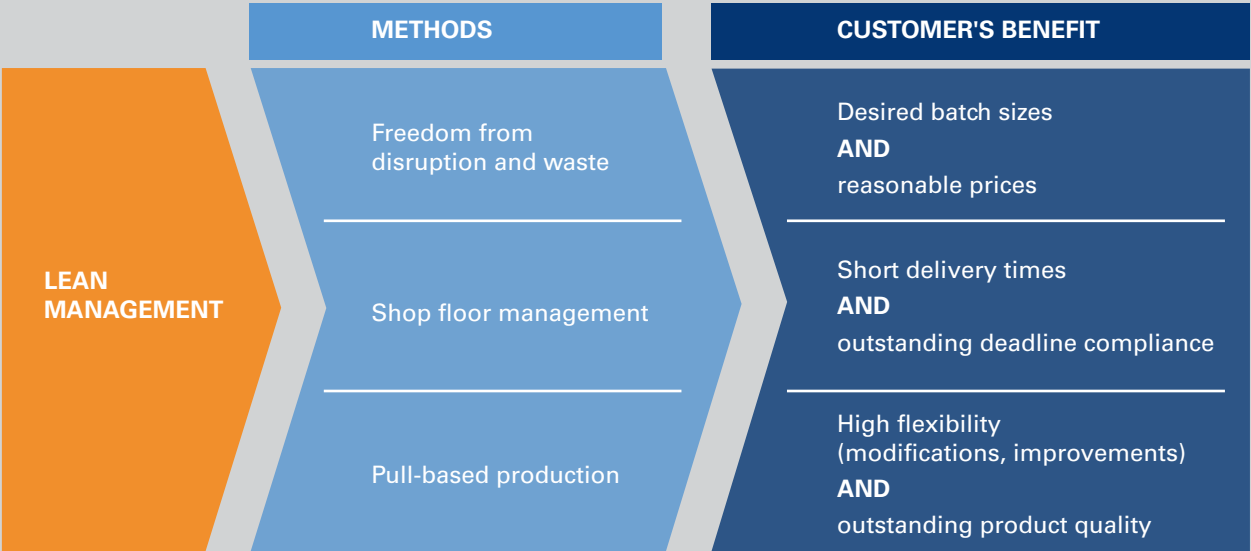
METHODS

CUSTOMER'S BENEFIT

LEAN MANAGEMENT

Freedom from disruption and waste

Shop floor management

Pull-based production

Desired batch sizes
AND
reasonable prices

Short delivery times
AND
outstanding deadline compliance

High flexibility (modifications, improvements)
AND
outstanding product quality